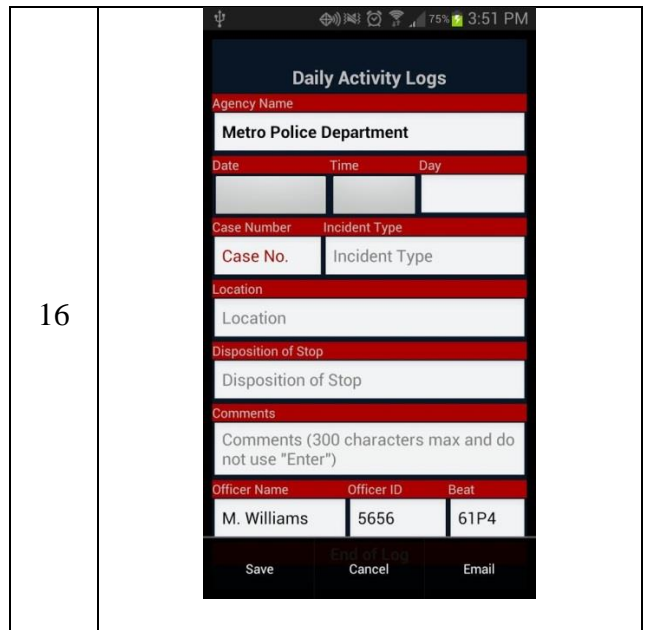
16

75% 3:51 PM

Daily Activity Logs

Agency Name

Metro Police Department

Date | Time | Day

Case Number | Incident Type

Case No. | Incident Type

Location

Location

Disposition of Stop

Disposition of Stop

Comments

Comments (300 characters max and do not use "Enter")

Officer Name | Officer ID | Beat

M. Williams | 5656 | 61P4

End of Log

Save | Cancel | Email